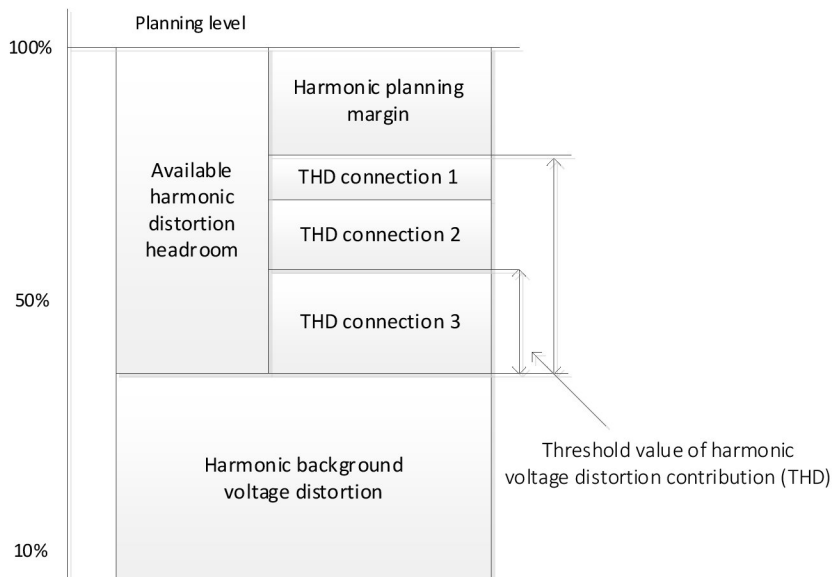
Planning level

100%

Available harmonic distortion headroom

Harmonic planning margin

THD connection 1

THD connection 2

50%

THD connection 3

Harmonic background voltage distortion

Threshold value of harmonic voltage distortion contribution (THD)

10%